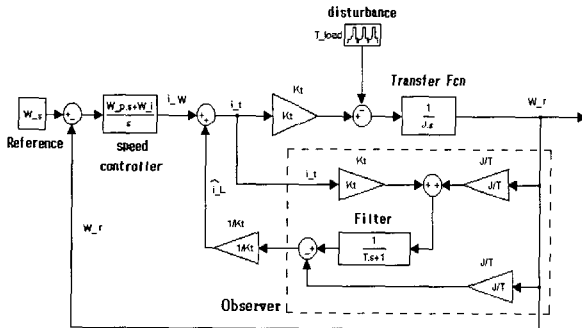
disturbance

T_load

Transfer Fcn

W_s

Reference

$\frac{W\_p.s+W\_i}{s}$

speed controller

i_W

i_t

Kt

Kt

$\frac{1}{J.s}$

W_r

Kt

i_t

Kt

J/T

J/T

$\hat{i\_L}$

W_r

Filter

1/Kt

1/Kt

$\frac{1}{T.s+1}$

J/T

J/T

Observer